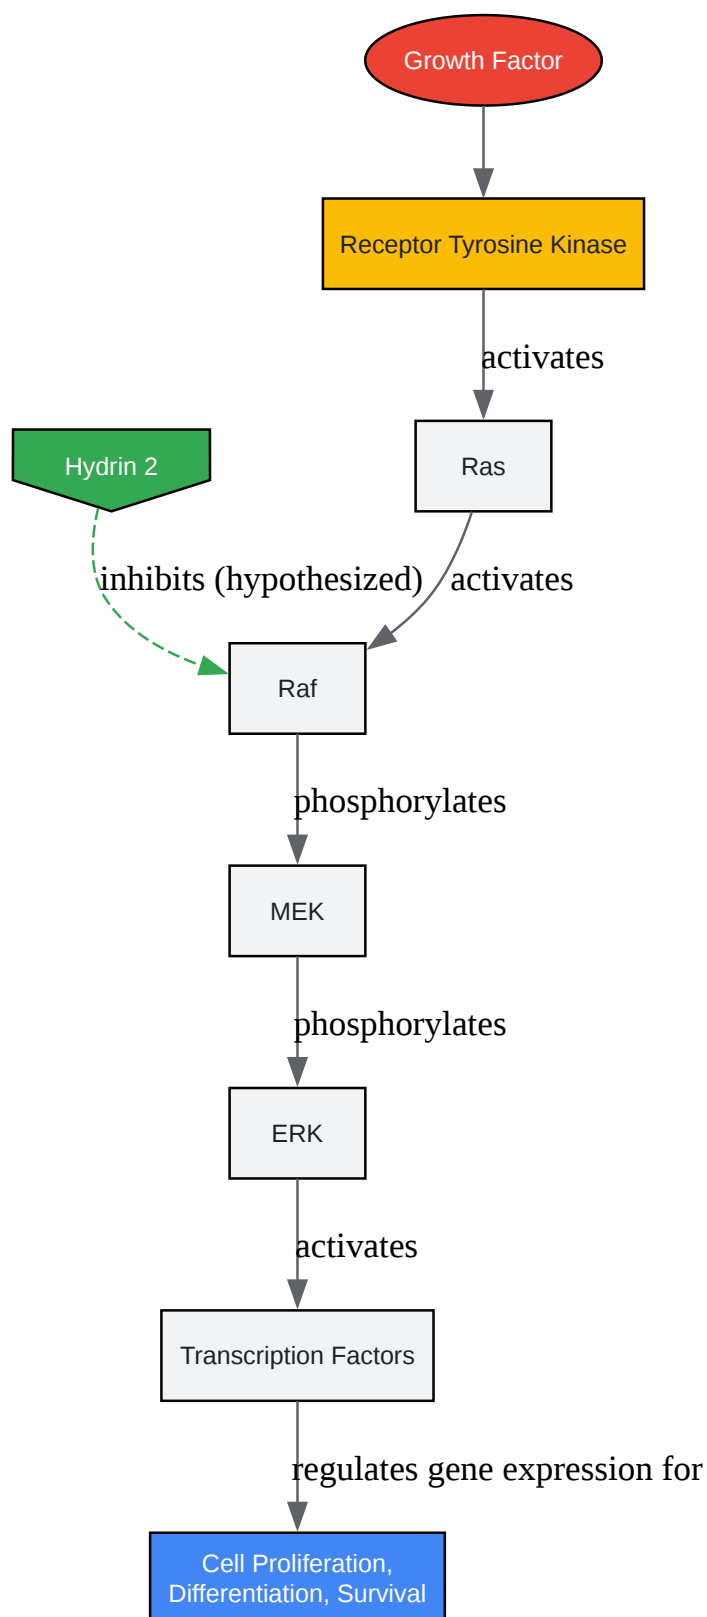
Growth Factor

Receptor Tyrosine Kinase

activates

Hydrin 2

Ras

inhibits (hypothesized)

activates

Raf

phosphorylates

MEK

phosphorylates

ERK

activates

Transcription Factors

regulates gene expression for

Cell Proliferation, Differentiation, Survival